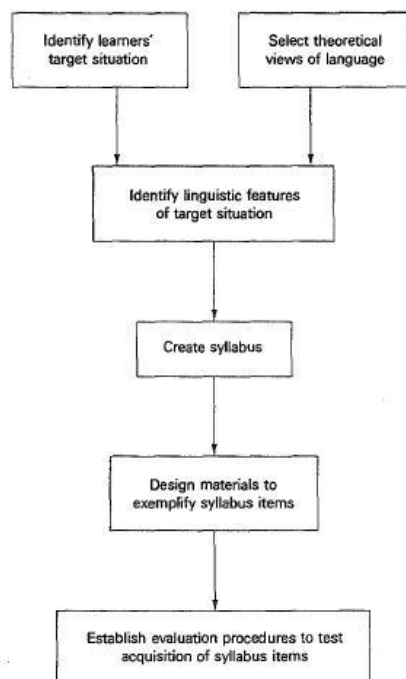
Identify learners' target situation

Select theoretical views of language

Identify linguistic features of target situation

Create syllabus

Design materials to exemplify syllabus items

Establish evaluation procedures to test acquisition of syllabus items